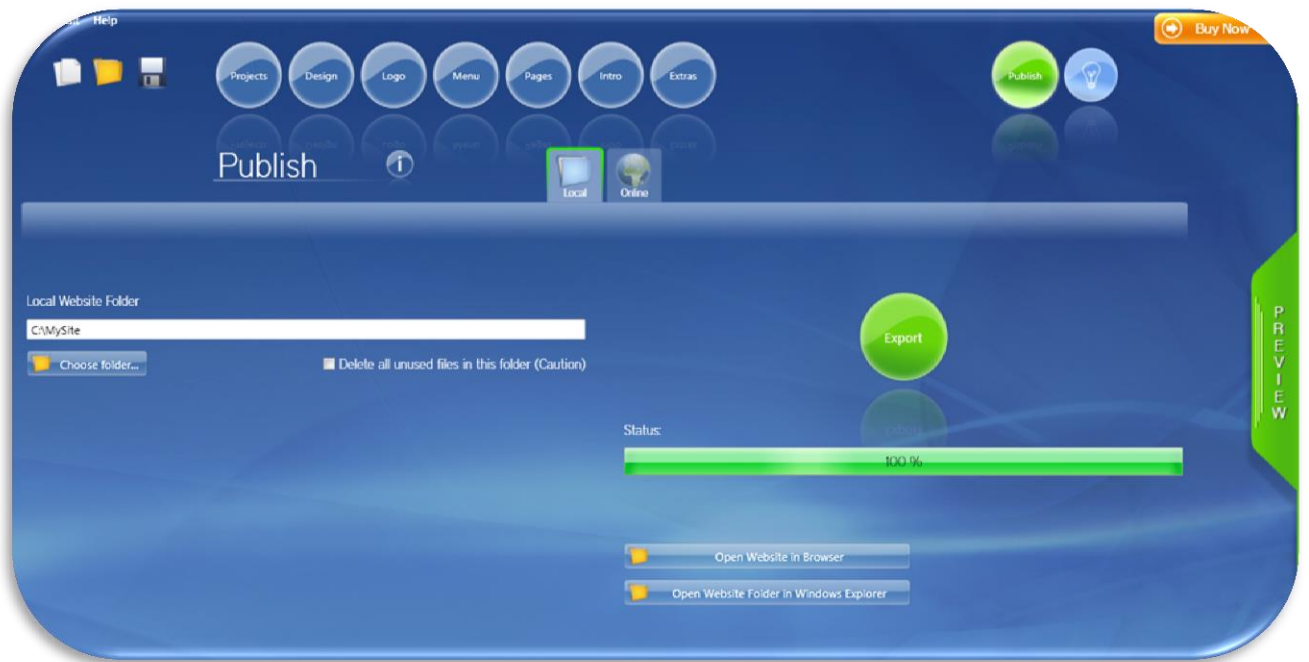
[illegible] Help

Buy Now

Projects Design Logo Menu Pages Intro Extras

Publish

Publish

Local Online

Local Website Folder

C:\MySite

Choose folder...

Delete all unused files in this folder (Caution)

Export

PREVIEW

Status:

100 %

Open Website in Browser

Open Website Folder in Windows Explorer